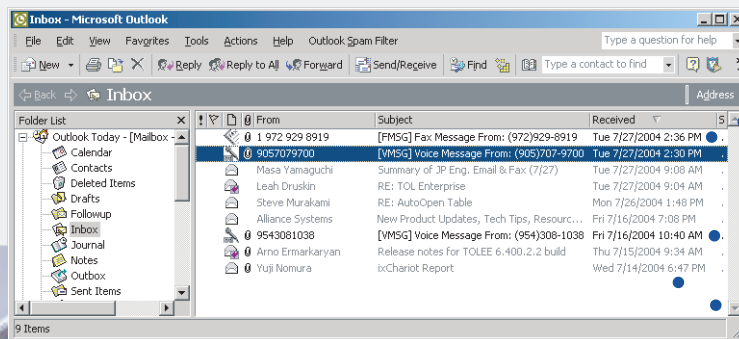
Inbox - Microsoft Outlook

File Edit View Favorites Tools Actions Help Outlook Spam Filter

Type a question for help

New Reply Reply to All Forward Send/Receive Find Type a contact to find

Back Inbox Address

Folder List

Outlook Today - [Mailbox -
Calendar
Contacts
Deleted Items
Drafts
Followup
Inbox
Journal
Notes
Outbox
Sent Items

| From | Subject | Received |
|---|---|---|
| 1 972 929 8919 | [FMSG] Fax Message From: (972)929-8919 | Tue 7/27/2004 2:36 PM |
| 9057079700 | [VMSG] Voice Message From: (905)707-9700 | Tue 7/27/2004 2:30 PM |
| Masa Yamaguchi | Summary of JP Eng. Email & Fax (7/27) | Tue 7/27/2004 9:08 AM |
| Leah Druskin | RE: TOL Enterprise | Tue 7/27/2004 9:04 AM |
| Steve Murakami | RE: AutoOpen Table | Mon 7/26/2004 1:48 PM |
| Alliance Systems | New Product Updates, Tech Tips, Resourc... | Fri 7/16/2004 7:08 PM |
| 9543081038 | [VMSG] Voice Message From: (954)308-1038 | Fri 7/16/2004 10:40 AM |
| Arno Ermarkaryan | Release notes for TOLEE 6.400.2.2 build | Thu 7/15/2004 9:34 AM |
| Yuji Nomura | ixChariot Report | Wed 7/14/2004 6:47 PM |

9 Items